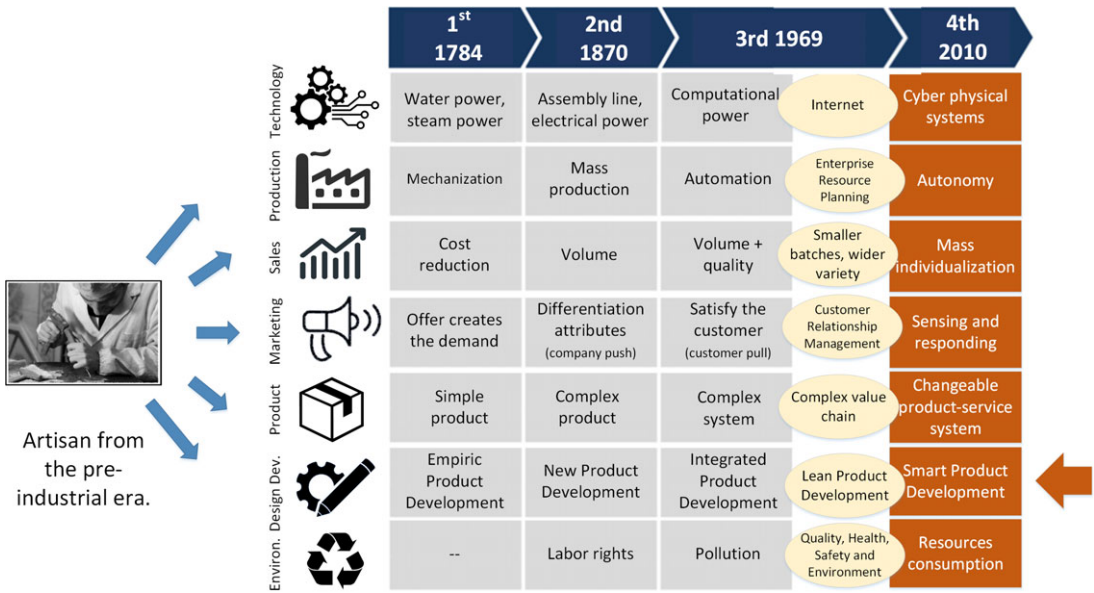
| | $1^{st}$ 1784 | 2nd 1870 | 3rd 1969 | | 4th 2010 |
|---|---|---|---|---|---|
| Technology | Water power, steam power | Assembly line, electrical power | Computational power | Internet | Cyber physical systems |
| Production | Mechanization | Mass production | Automation | Enterprise Resource Planning | Autonomy |
| Sales | Cost reduction | Volume | Volume + quality | Smaller batches, wider variety | Mass individualization |
| Marketing | Offer creates the demand | Differentiation attributes (company push) | Satisfy the customer (customer pull) | Customer Relationship Management | Sensing and responding |
| Product | Simple product | Complex product | Complex system | Complex value chain | Changeable product-service system |
| Design Dev. | Empiric Product Development | New Product Development | Integrated Product Development | Lean Product Development | Smart Product Development |
| Environ. | -- | Labor rights | Pollution | Quality, Health, Safety and Environment | Resources consumption |

Artisan from the pre-industrial era.